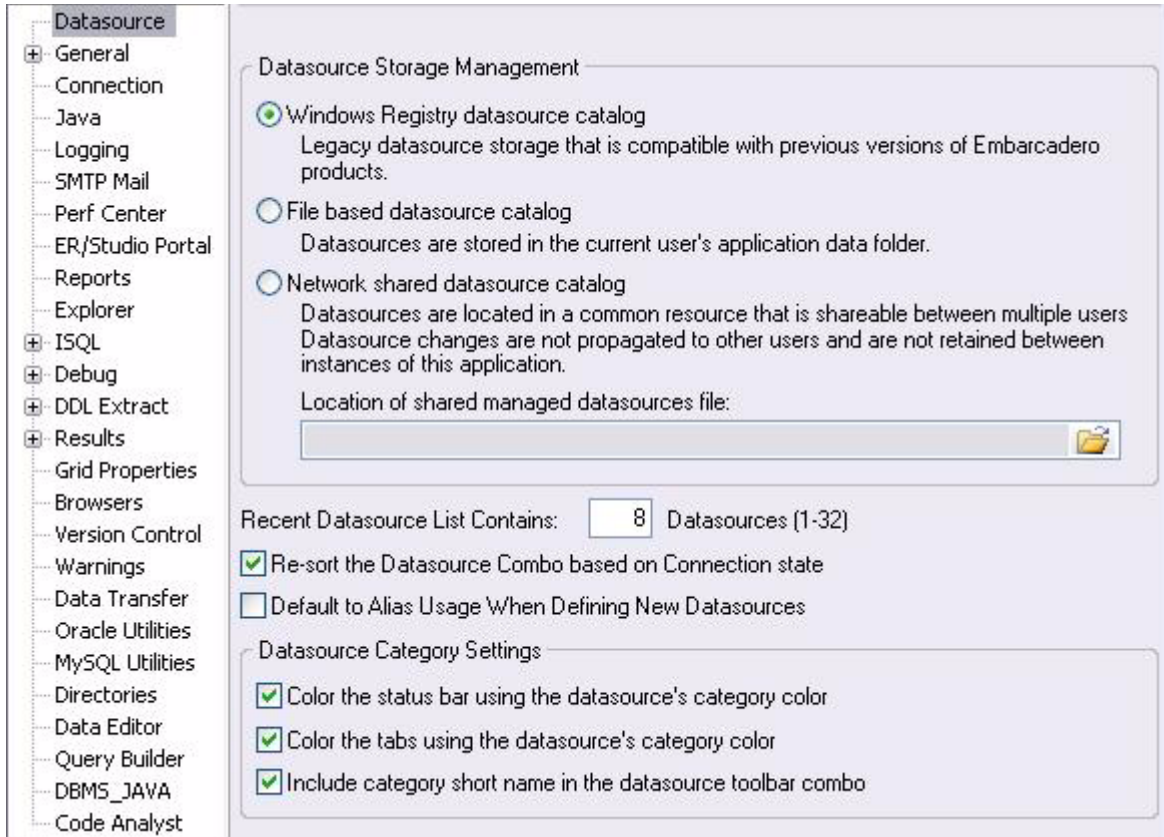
Datasource
General
Connection
Java
Logging
SMTP Mail
Perf Center
ER/Studio Portal
Reports
Explorer
ISQL
Debug
DDL Extract
Results
Grid Properties
Browsers
Version Control
Warnings
Data Transfer
Oracle Utilities
MySQL Utilities
Directories
Data Editor
Query Builder
DBMS_JAVA
Code Analyst

Datasource Storage Management

Windows Registry datasource catalog
Legacy datasource storage that is compatible with previous versions of Embarcadero products.

File based datasource catalog
Datasources are stored in the current user's application data folder.

Network shared datasource catalog
Datasources are located in a common resource that is shareable between multiple users Datasource changes are not propagated to other users and are not retained between instances of this application.

Location of shared managed datasources file:

Recent Datasource List Contains: 8 Datasources (1-32)

Re-sort the Datasource Combo based on Connection state

Default to Alias Usage When Defining New Datasources

Datasource Category Settings

Color the status bar using the datasource's category color

Color the tabs using the datasource's category color

Include category short name in the datasource toolbar combo